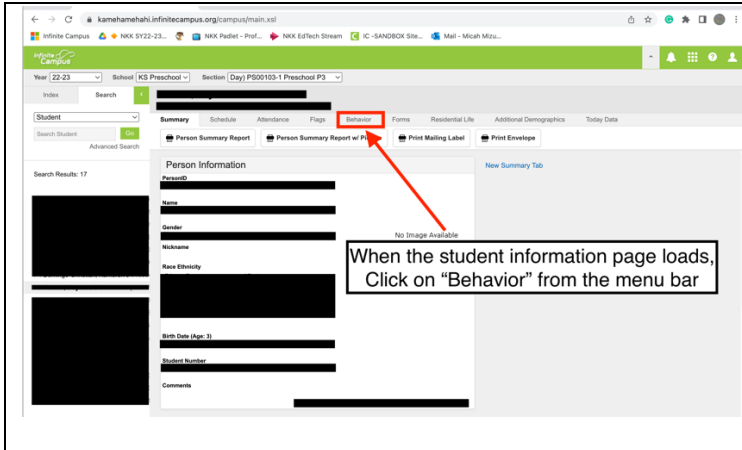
kamehamehahi.infinitecampus.org/campus/main.xsl

Infinite Campus   NKK SY22-23...   NKK Padlet - Prof...   NKK EdTech Stream   IC -SANDBOX Site...   Mail - Micah Mizu...

Infinite Campus

Year 22-23   School KS Preschool   Section Day) PS00103-1 Preschool P3

Index   Search

Student

Search Student   Go

Advanced Search

Search Results: 17

Summary   Schedule   Attendance   Flags   Behavior   Forms   Residential Life   Additional Demographics   Today Data

Person Summary Report   Person Summary Report w/ Pi   Print Mailing Label   Print Envelope

Person Information

New Summary Tab

PersonID

Name

Gender

No Image Available

Nickname

Race Ethnicity

Birth Date (Age: 3)

Student Number

Comments

When the student information page loads, Click on "Behavior" from the menu bar